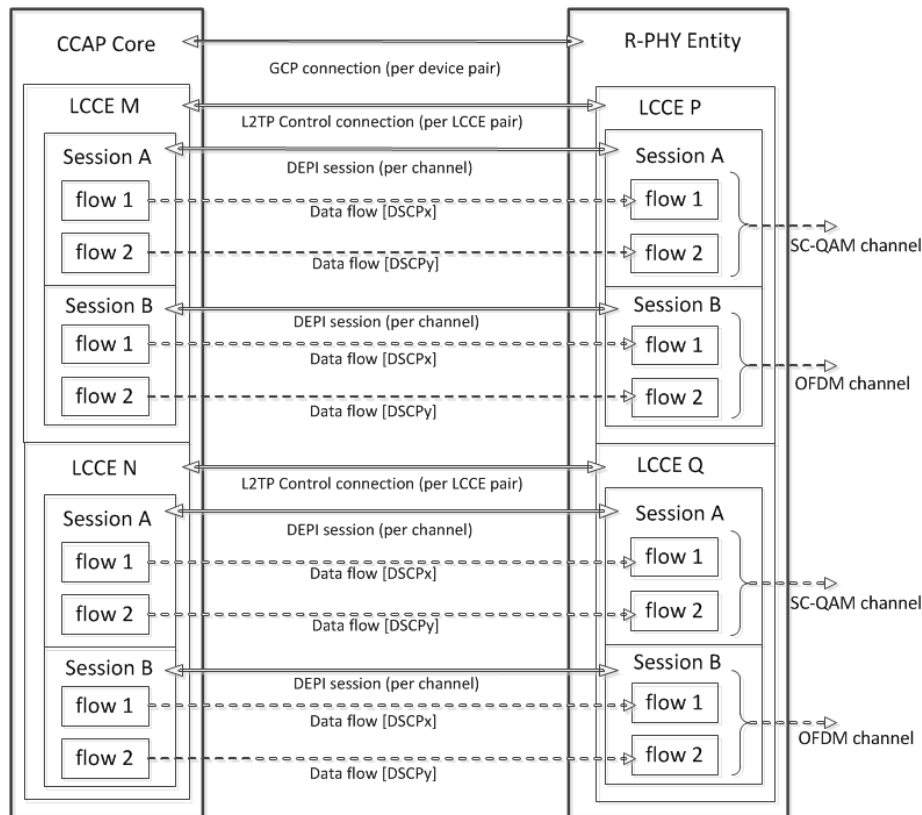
CCAP Core

R-PHY Entity

GCP connection (per device pair)

LCCE M

LCCE P

L2TP Control connection (per LCCE pair)

Session A

Session A

DEPI session (per channel)

flow 1

Data flow [DSCPx]

flow 1

flow 2

Data flow [DSCPy]

flow 2

SC-QAM channel

Session B

Session B

DEPI session (per channel)

flow 1

Data flow [DSCPx]

flow 1

flow 2

Data flow [DSCPy]

flow 2

OFDM channel

LCCE N

LCCE Q

L2TP Control connection (per LCCE pair)

Session A

Session A

DEPI session (per channel)

flow 1

Data flow [DSCPx]

flow 1

flow 2

Data flow [DSCPy]

flow 2

SC-QAM channel

Session B

Session B

DEPI session (per channel)

flow 1

Data flow [DSCPx]

flow 1

flow 2

Data flow [DSCPy]

flow 2

OFDM channel